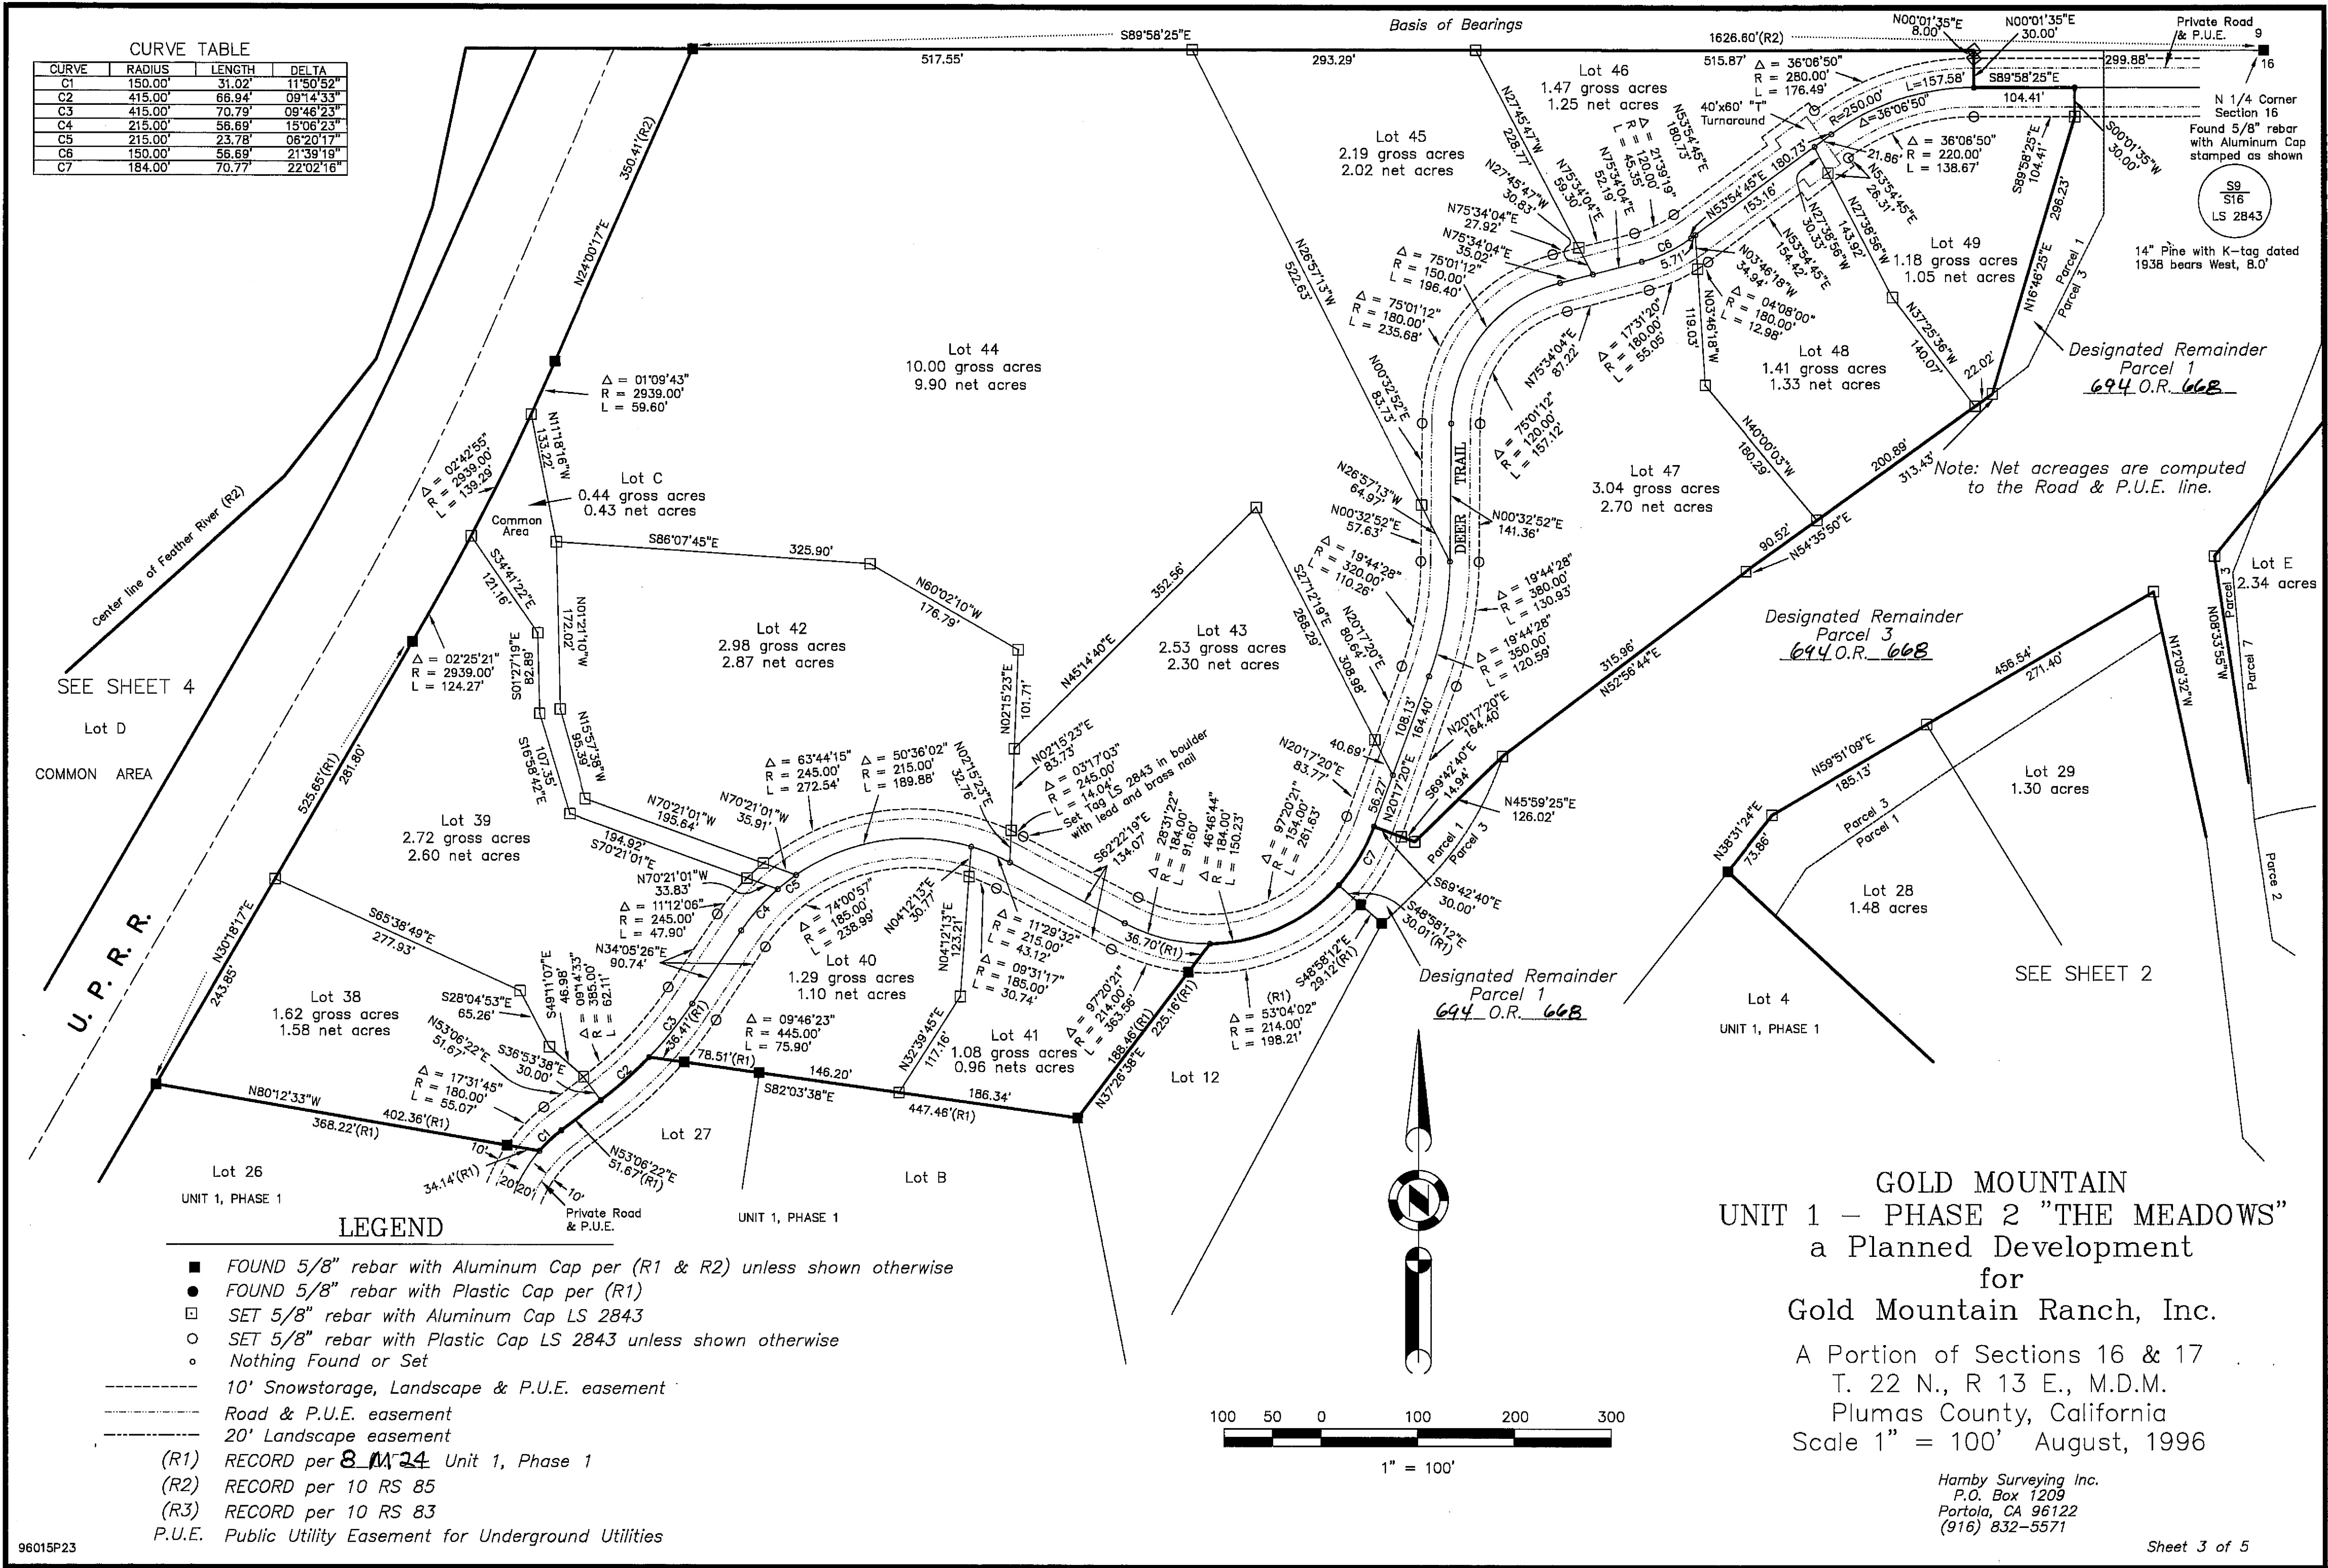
CURVE TABLE

| CURVE | RADIUS | LENGTH | DELTA |
|---|---|---|---|
| C1 | 150.00' | 31.02' | 11°50'52" |
| C2 | 415.00' | 66.94' | 09°14'33" |
| C3 | 415.00' | 70.79' | 09°46'23" |
| C4 | 215.00' | 56.69' | 15°06'23" |
| C5 | 215.00' | 23.78' | 06°20'17" |
| C6 | 150.00' | 56.69' | 21°39'19" |
| C7 | 184.00' | 70.77' | 22°02'16" |

Basis of Bearings
S89°58'25"E
517.55'
293.29'
1626.60'(R2)
N00°01'35"E 8.00'
N00°01'35"E 30.00'
Private Road & P.U.E.
9
16
515.87'
Δ = 36°06'50"
R = 280.00'
L = 176.49'
L=157.58'
S89°58'25"E
299.88'
104.41'
N 1/4 Corner Section 16
Found 5/8" rebar with Aluminum Cap stamped as shown
S9
S16
LS 2843
14" Pine with K-tag dated 1938 bears West, 8.0'

Lot 46
1.47 gross acres
1.25 net acres
40'x60' "T" Turnaround
R=250.00'
Δ=36°06'50"
Δ = 36°06'50"
R = 220.00'
L = 138.67'
S00°01'35"W 30.00'
S89°58'25"E 104.41'
296.23'
N16°46'25"E
Parcel 1
Parcel 3

Lot 45
2.19 gross acres
2.02 net acres
N27°45'47"W 228.77'
N27°45'47"W 30.83'
N75°34'04"E 59.30'
N75°34'04"E 52.19'
Δ = 21°39'19" R = 120.00' L = 45.35
N53°54'45"E 180.73'
N53°54'45"E 180.73'
153.16'
21.86'
N53°54'45"E 26.31'
N27°38'56"W 30.33'
N27°38'56"W 143.92'
N53°54'45"E 154.42'
C6
5.71'
N75°34'04"E 27.92'
N75°34'04"E 35.02'
Δ = 75°01'12" R = 150.00' L = 196.40'
Δ = 75°01'12" R = 180.00' L = 235.68'
N03°46'18"W 34.94'
Δ = 04°08'00" R = 180.00' L = 12.98'
N03°46'18"W 119.03'
Δ = 17°31'20" R = 180.00' L = 55.05'
N75°34'04"E 87.22'
Δ = 75°01'12" R = 120.00' L = 157.12'

Lot 49
1.18 gross acres
1.05 net acres
N37°25'36"W 140.07'
22.02'

Designated Remainder
Parcel 1
694 O.R. 668

Lot 44
10.00 gross acres
9.90 net acres
N26°57'13"W 522.63'
N00°32'52"E 83.73'

Lot 48
1.41 gross acres
1.33 net acres
N40°00'03"W 180.29'
200.89'
313.43'
Note: Net acreages are computed to the Road & P.U.E. line.

Lot 47
3.04 gross acres
2.70 net acres
90.52'
N54°35'50"E

DEER TRAIL
N26°57'13"W 64.97'
N00°32'52"E 57.63'
N00°32'52"E 141.36'
Δ = 19°44'28" R = 320.00' L = 110.26'
Δ = 19°44'28" R = 380.00' L = 130.93'
Δ = 19°44'28" R = 350.00' L = 120.59'

Lot E
2.34 acres
Parcel 3
Parcel 7
N08°33'55"W
N12°09'32"W

Designated Remainder
Parcel 3
694 O.R. 668
315.96'
N52°56'44"E
456.54'
271.40'

N24°00'17"E
350.41'(R2)
Δ = 01°09'43"
R = 2939.00'
L = 59.60'
N11°18'16"W 133.22'
Lot C
0.44 gross acres
0.43 net acres
Common Area
S86°07'45"E
325.90'
N60°02'10"W 176.79'
352.56'
N45°14'40"E
Lot 43
2.53 gross acres
2.30 net acres
S27°12'19"E 268.29'
N20°17'20"E 80.64'
308.98'
Center line of Feather River (R2)
Δ = 02°42'55"
R = 2939.00
L = 139.29'
S34°41'22"E 121.16'
N01°21'10"W 172.02'
Lot 42
2.98 gross acres
2.87 net acres
N02°15'23"E 101.71'
SEE SHEET 4
Lot D
COMMON AREA
Δ = 02°25'21"
R = 2939.00'
L = 124.27'
S01°27'19"E 82.89'
N15°57'38"W 95.39'
S16°58'42"E 107.35'
525.65'(R1)
281.80'
Lot 39
2.72 gross acres
2.60 net acres
N70°21'01"W 195.64'
N70°21'01"W 35.91'
194.92'
S70°21'01"E
Δ = 63°44'15"
R = 245.00'
L = 272.54'
Δ = 50°36'02"
R = 215.00'
L = 189.88'
N02°15'23"E 32.76'
N02°15'23"E 83.73'
Δ = 03°17'03"
R = 245.00'
L = 14.04'
Set Tag LS 2843 in boulder with lead and brass nail
S62°22'19"E 134.07'
Δ = 28°31'22" R = 184.00' L = 91.60'
Δ = 46°46'44" R = 184.00' L = 150.23'
N20°17'20"E 83.77'
40.69'
108.13'
164.40'
N20°17'20"E 164.40
56.27'
N20°17'20"E
Δ = 97°20'21" R = 154.00' L = 261.63'
S69°42'40"E 14.94'
N45°59'25"E 126.02'
Lot 29
1.30 acres
N59°51'09"E
185.13'
N38°31'24"E 73.86'
Parcel 3
Parcel 1
Parcel 2
Lot 28
1.48 acres
N70°21'01"W 33.83'
C5
C4
Δ = 11°12'06"
R = 245.00'
L = 47.90'
N34°05'26"E 90.74'
Δ = 74°00'57" R = 185.00' L = 238.99'
N04°12'13"E 30.77'
N04°12'13"E 123.21'
Δ = 11°29'32" R = 215.00' L = 43.12'
Δ = 09°31'17" R = 185.00' L = 30.74'
36.70'(R1)
Δ = 97°20'21" R = 214.00' L = 363.56'
C7
Parcel 1
Parcel 3
S69°42'40"E 30.00'
S48°58'12"E 30.01'(R1)
S48°58'12"E 29.12'(R1)
Designated Remainder
Parcel 1
694 O.R. 668
Lot 40
1.29 gross acres
1.10 net acres
Lot 41
1.08 gross acres
0.96 nets acres
188.46'(R1)
225.16'(R1)
(R1)
Δ = 53°04'02"
R = 214.00'
L = 198.21'
Lot 12
Lot 4
UNIT 1, PHASE 1
SEE SHEET 2
U. P. R. R.
N30°18'17"E
243.85'
Lot 38
1.62 gross acres
1.58 net acres
S65°38'49"E 277.93'
S28°04'53"E 65.26'
S49°11'07"E 46.98'
Δ = 09°14'33" R = 385.00' L = 62.11'
N53°06'22"E 51.67'
S36°53'38"E 30.00'
C3
36.41'(R1)
C2
Δ = 17°31'45"
R = 180.00'
L = 55.07'
Δ = 09°46'23"
R = 445.00'
L = 75.90'
N32°39'45"E 117.16'
78.51'(R1)
146.20'
S82°03'38"E
447.46'(R1)
186.34'
N37°26'38"E
N80°12'33"W
402.36'(R1)
368.22'(R1)
10'
C1
Lot 27
N53°06'22"E 51.67'(R1)
34.14'(R1)
20' 20'
10'
Private Road & P.U.E.
Lot 26
UNIT 1, PHASE 1
UNIT 1, PHASE 1
Lot B

LEGEND
FOUND 5/8" rebar with Aluminum Cap per (R1 & R2) unless shown otherwise
FOUND 5/8" rebar with Plastic Cap per (R1)
SET 5/8" rebar with Aluminum Cap LS 2843
SET 5/8" rebar with Plastic Cap LS 2843 unless shown otherwise
Nothing Found or Set
10' Snowstorage, Landscape & P.U.E. easement
Road & P.U.E. easement
20' Landscape easement
(R1) RECORD per 8 M 24 Unit 1, Phase 1
(R2) RECORD per 10 RS 85
(R3) RECORD per 10 RS 83
P.U.E. Public Utility Easement for Underground Utilities

100 50 0 100 200 300
1" = 100'

GOLD MOUNTAIN
UNIT 1 – PHASE 2 "THE MEADOWS"
a Planned Development
for
Gold Mountain Ranch, Inc.

A Portion of Sections 16 & 17
T. 22 N., R 13 E., M.D.M.
Plumas County, California
Scale 1" = 100' August, 1996

Hamby Surveying Inc.
P.O. Box 1209
Portola, CA 96122
(916) 832-5571

96015P23
Sheet 3 of 5